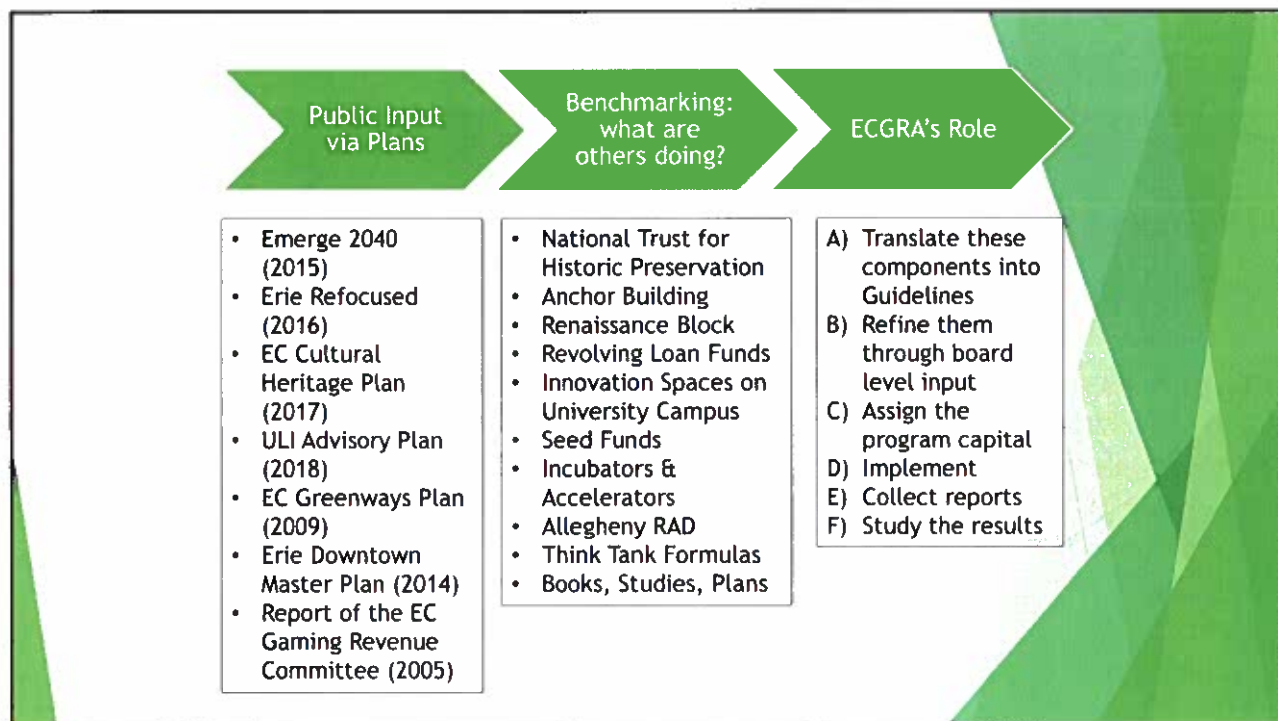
Public Input via Plans

Benchmarking: what are others doing?

ECGRA's Role

- Emerge 2040 (2015)
- Erie Refocused (2016)
- EC Cultural Heritage Plan (2017)
- ULI Advisory Plan (2018)
- EC Greenways Plan (2009)
- Erie Downtown Master Plan (2014)
- Report of the EC Gaming Revenue Committee (2005)

- National Trust for Historic Preservation
- Anchor Building
- Renaissance Block
- Revolving Loan Funds
- Innovation Spaces on University Campus
- Seed Funds
- Incubators & Accelerators
- Allegheny RAD
- Think Tank Formulas
- Books, Studies, Plans

A) Translate these components into Guidelines
B) Refine them through board level input
C) Assign the program capital
D) Implement
E) Collect reports
F) Study the results